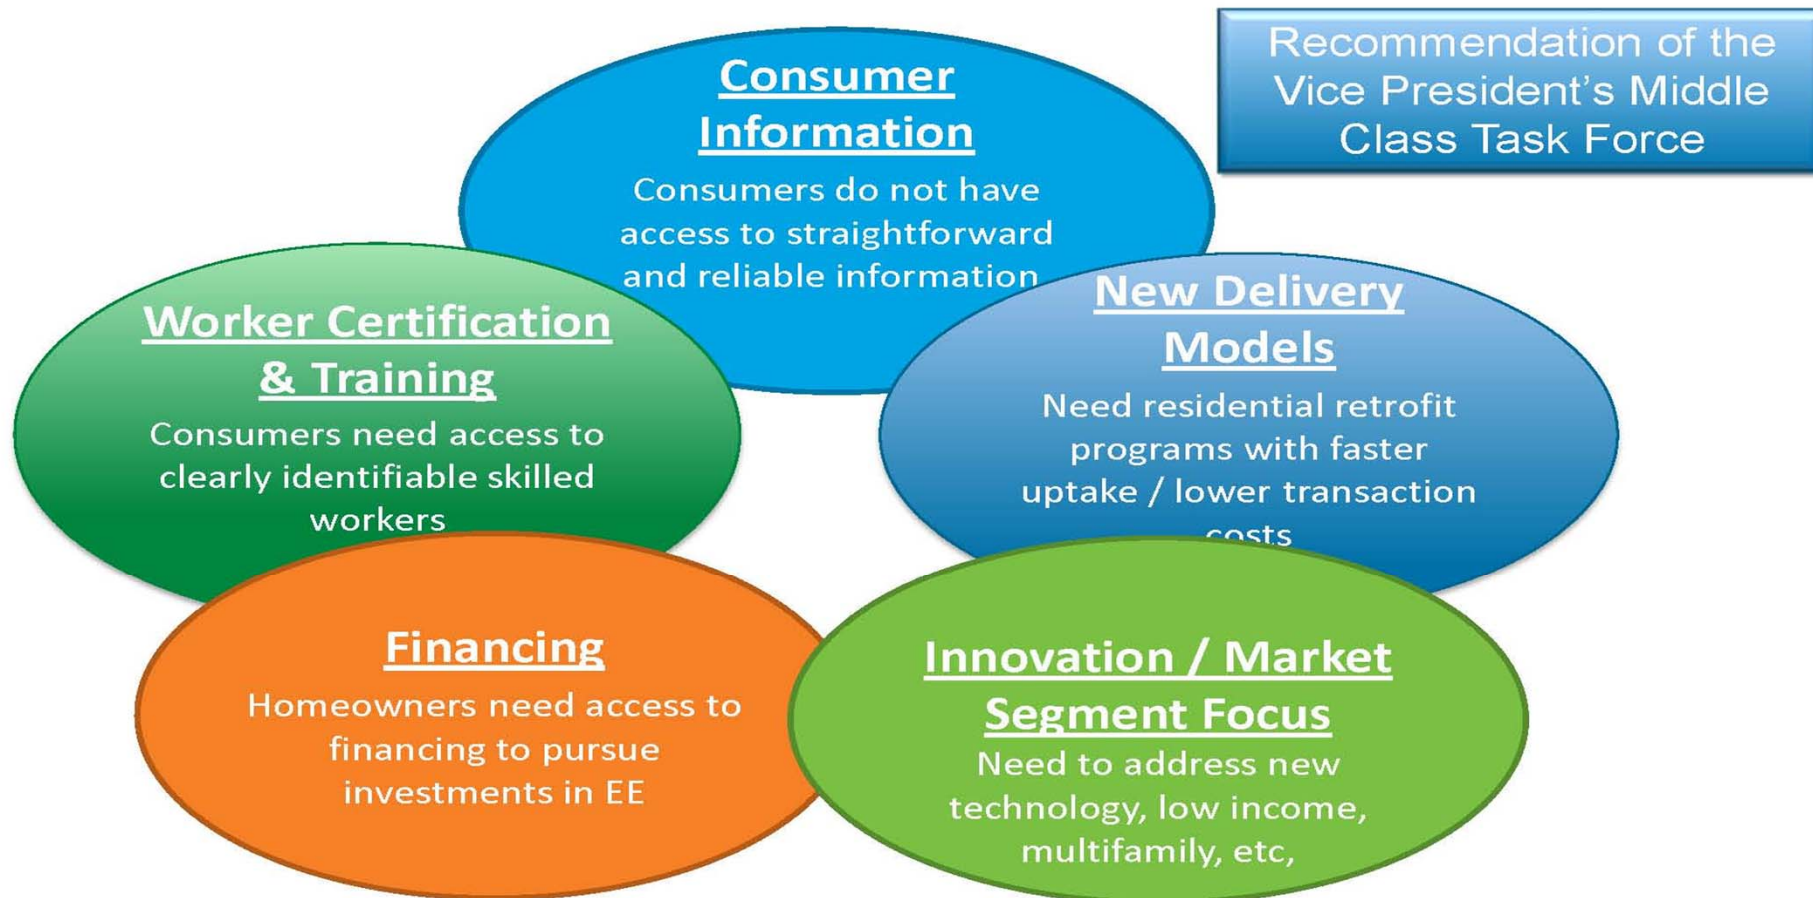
Recommendation of the Vice President's Middle Class Task Force

Consumer Information

Consumers do not have access to straightforward and reliable information

Worker Certification & Training

Consumers need access to clearly identifiable skilled workers

New Delivery Models

Need residential retrofit programs with faster uptake / lower transaction costs

Financing

Homeowners need access to financing to pursue investments in EE

Innovation / Market Segment Focus

Need to address new technology, low income, multifamily, etc,